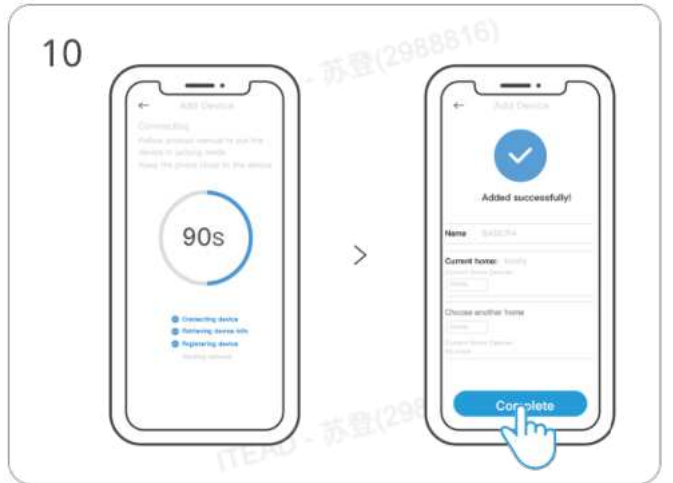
10

ITEAD - 苏登(2988816)

Add Device

Connecting

Follow product manual to put the device in pairing mode

Keep the phone close to the device

90s

Connecting device

Retrieving device info

Registering device

Sending request

>

Add Device

Added successfully!

Name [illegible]

Current home: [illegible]

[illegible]

Choose another home

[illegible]

Complete

ITEAD - 苏登(298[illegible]